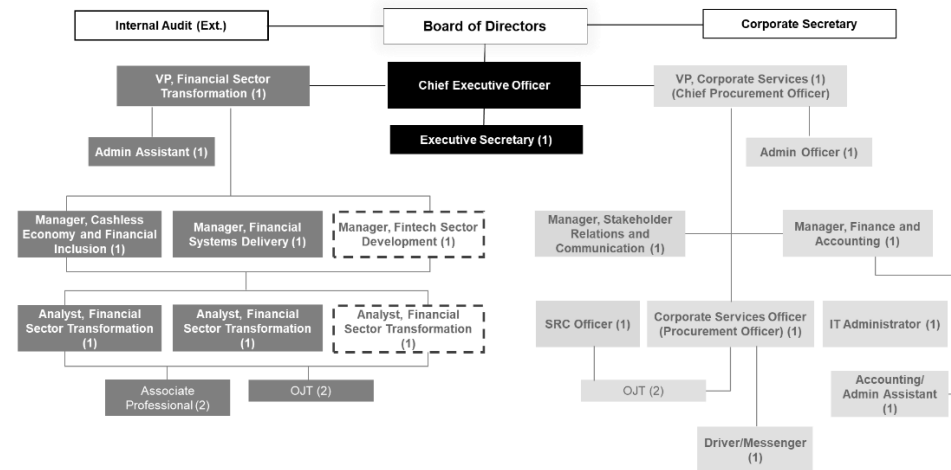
Internal Audit (Ext.)

Board of Directors

Corporate Secretary

VP, Financial Sector Transformation (1)

Chief Executive Officer

VP, Corporate Services (1) (Chief Procurement Officer)

Executive Secretary (1)

Admin Assistant (1)

Admin Officer (1)

Manager, Cashless Economy and Financial Inclusion (1)

Manager, Financial Systems Delivery (1)

Manager, Fintech Sector Development (1)

Manager, Stakeholder Relations and Communication (1)

Manager, Finance and Accounting (1)

Analyst, Financial Sector Transformation (1)

Analyst, Financial Sector Transformation (1)

Analyst, Financial Sector Transformation (1)

SRC Officer (1)

Corporate Services Officer (Procurement Officer) (1)

IT Administrator (1)

Associate Professional (2)

OJT (2)

OJT (2)

Accounting/ Admin Assistant (1)

Driver/Messenger (1)